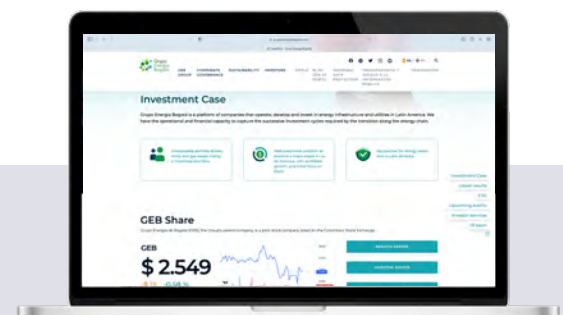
Grupo Energía Bogotá

Investment Case

Grupo Energía Bogotá is a platform of companies that operate, develop and invest in energy infrastructure and utilities in Latin America. We have the operational and financial capacity to capture the successive investment cycles required by the transition along the energy chain.

GEB Share

GEB

$ 2.549

Investment Case